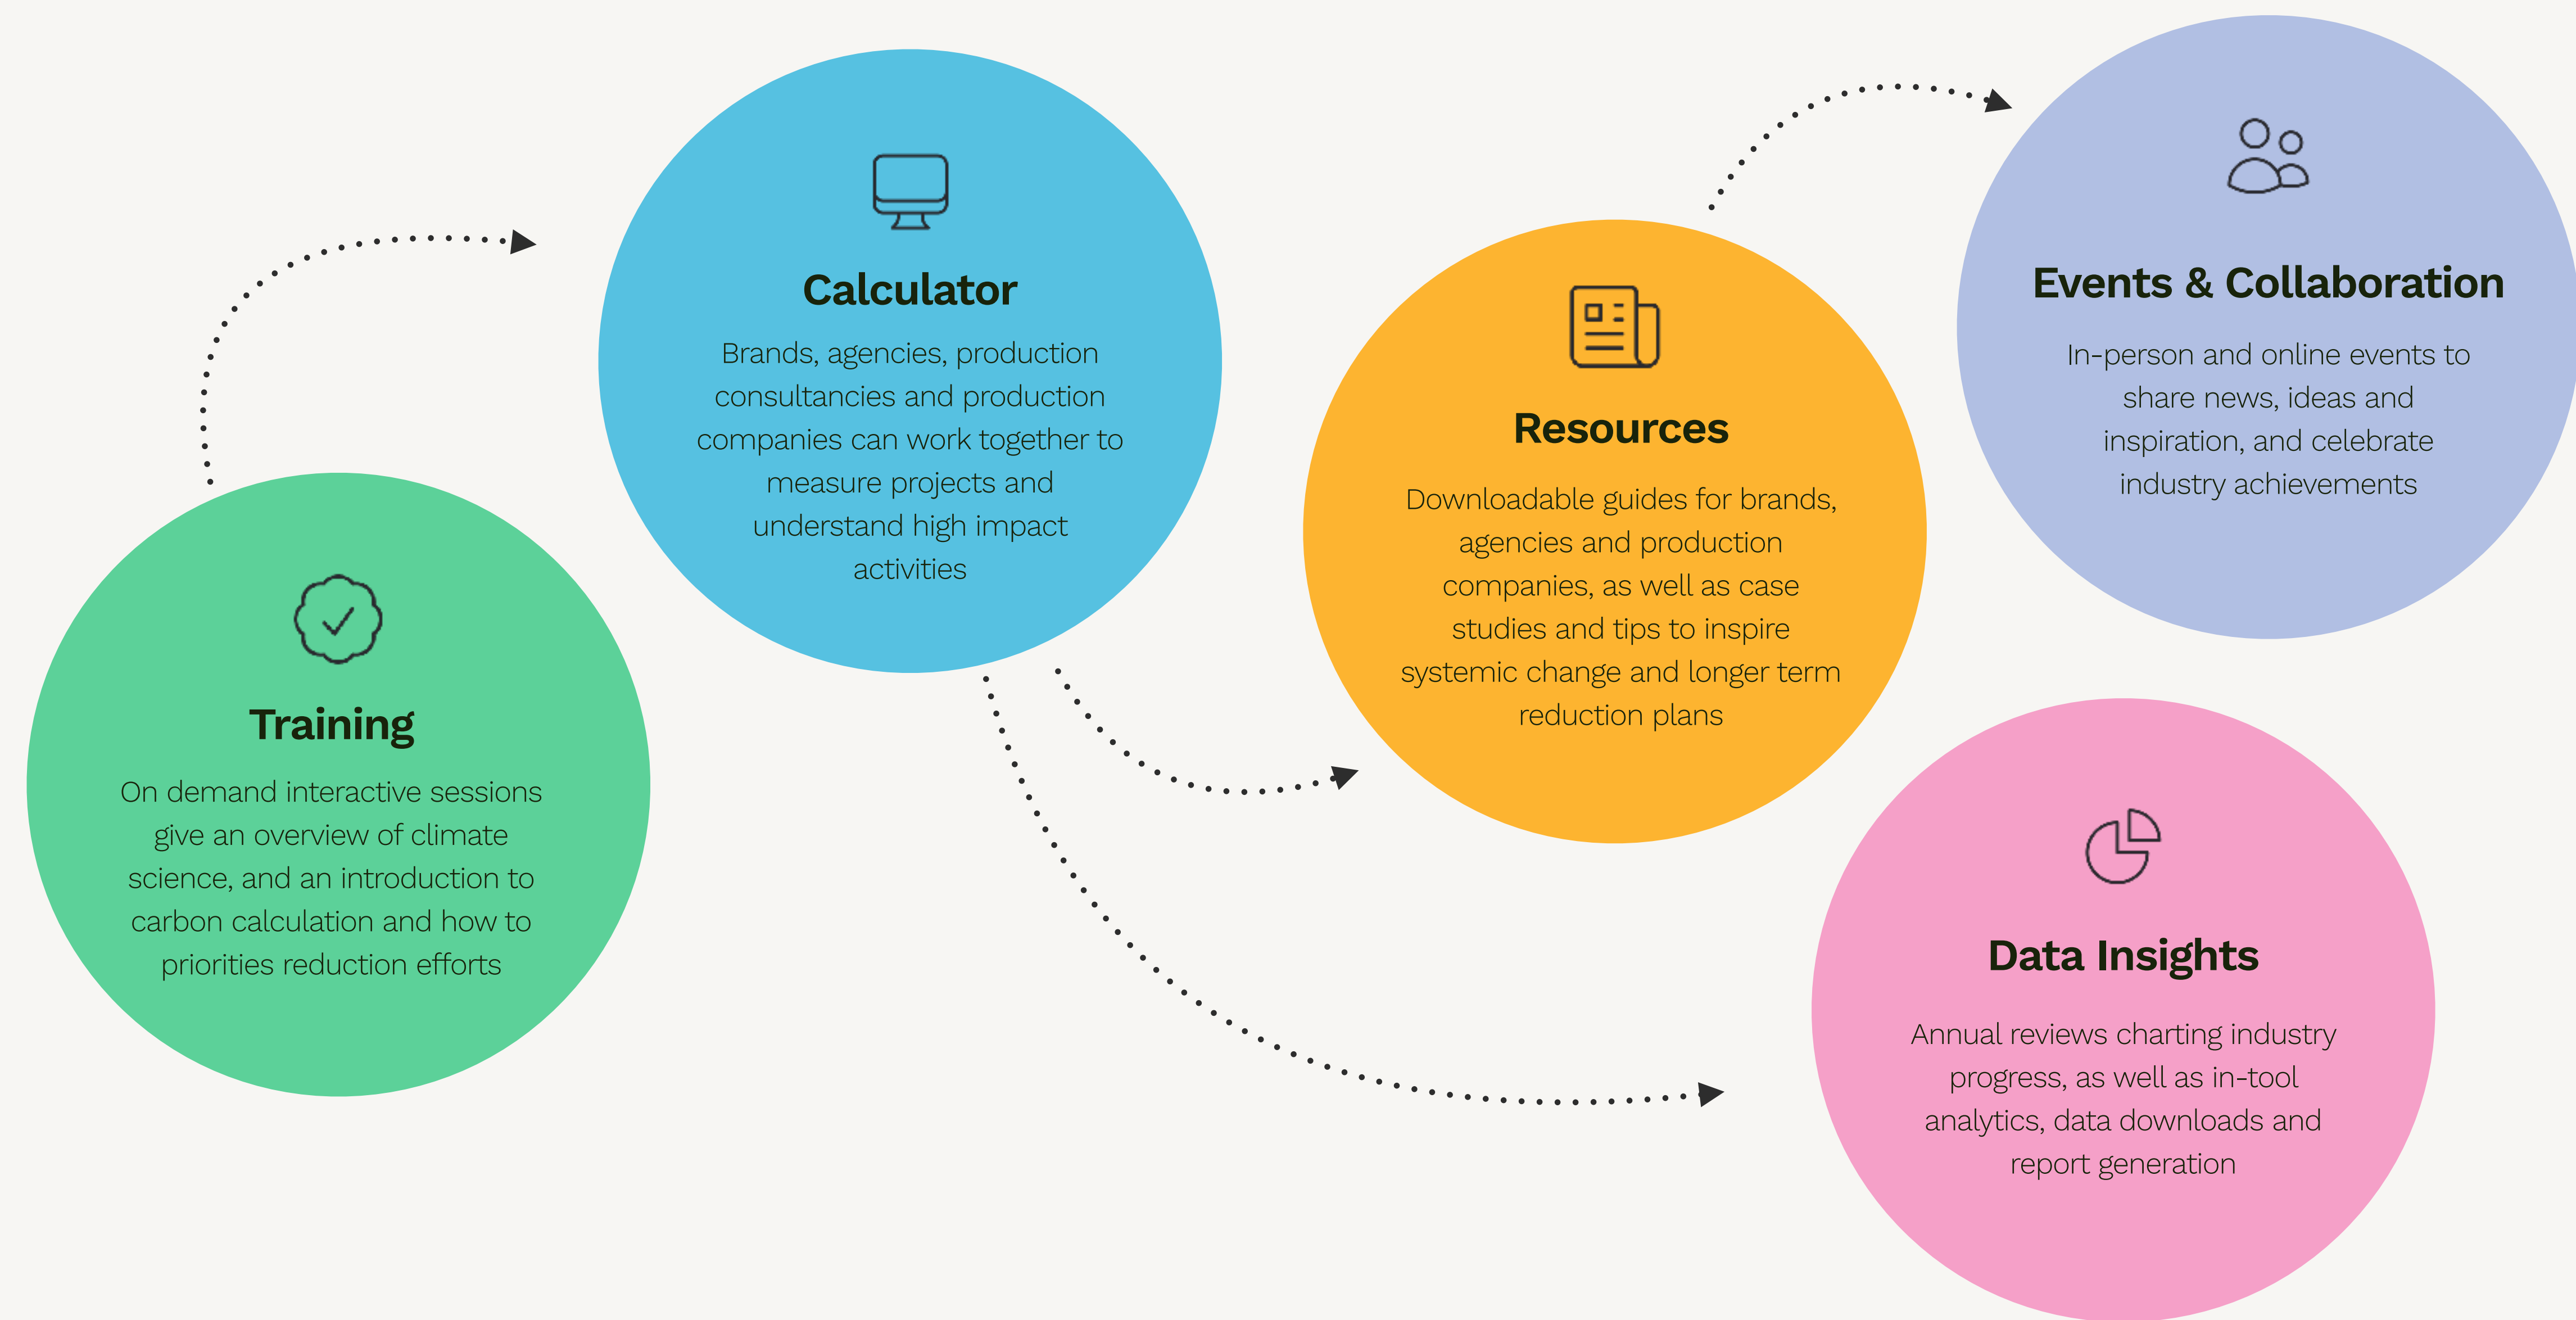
Training

On demand interactive sessions give an overview of climate science, and an introduction to carbon calculation and how to priorities reduction efforts

Calculator

Brands, agencies, production consultancies and production companies can work together to measure projects and understand high impact activities

Resources

Downloadable guides for brands, agencies and production companies, as well as case studies and tips to inspire systemic change and longer term reduction plans

Events & Collaboration

In-person and online events to share news, ideas and inspiration, and celebrate industry achievements

Data Insights

Annual reviews charting industry progress, as well as in-tool analytics, data downloads and report generation